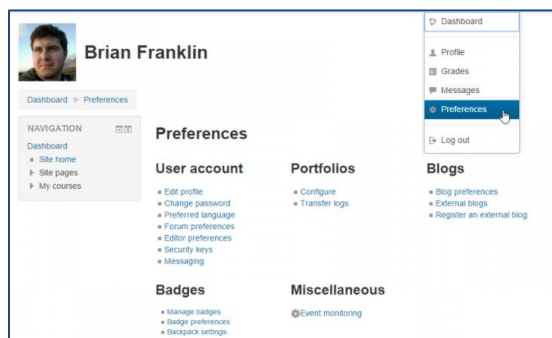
Brian Franklin

Dashboard ▸ Preferences

NAVIGATION

Dashboard
Site home
Site pages
My courses

Dashboard
Profile
Grades
Messages
Preferences
Log out

Preferences

User account
Edit profile
Change password
Preferred language
Forum preferences
Editor preferences
Security keys
Messaging

Portfolios
Configure
Transfer logs

Blogs
Blog preferences
External blogs
Register an external blog

Badges
Manage badges
Badge preferences
Backpack settings

Miscellaneous
Event monitoring